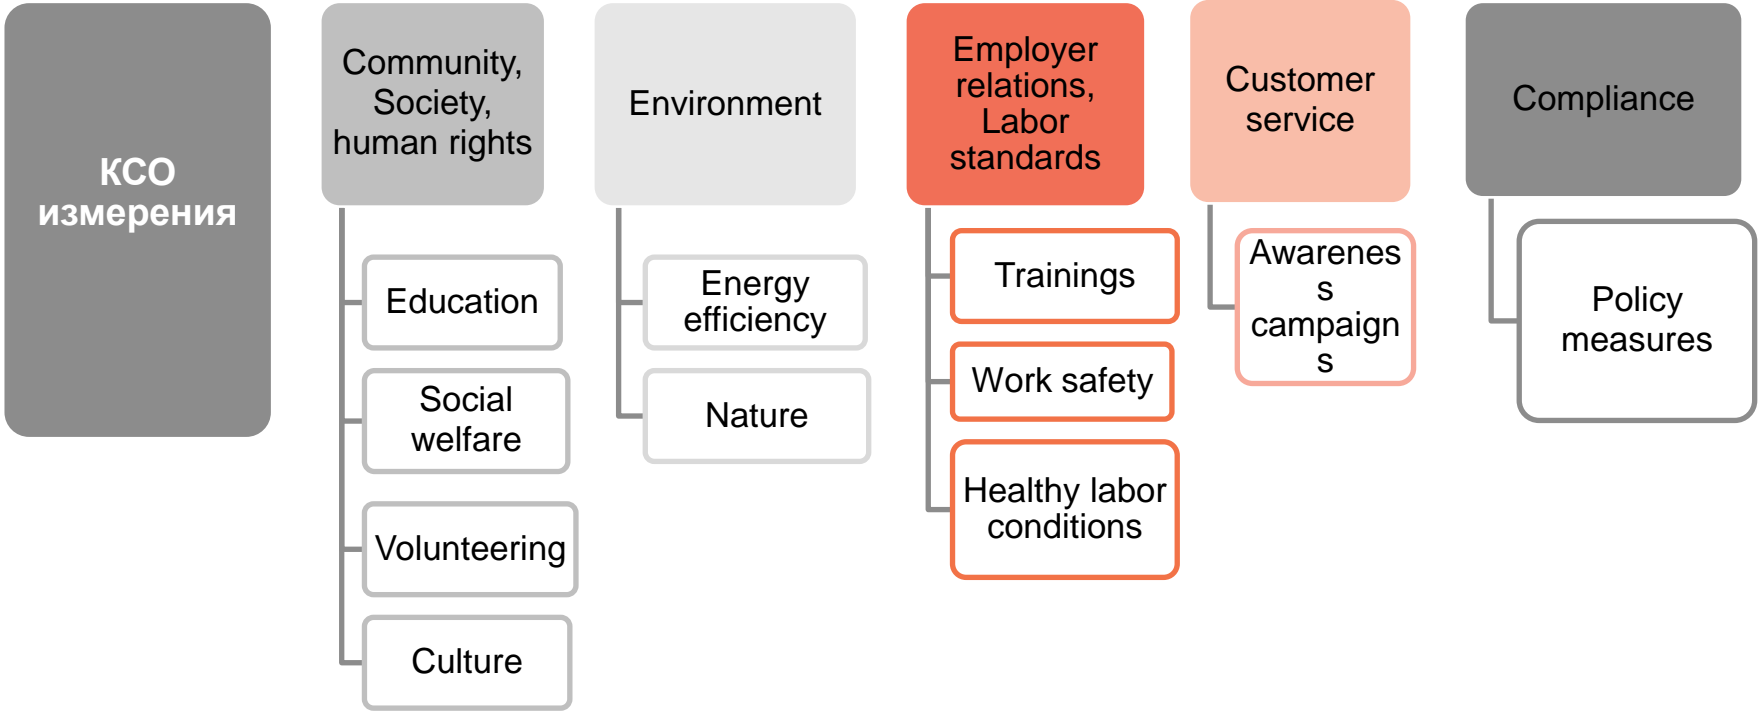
КСО измерения

Community, Society, human rights

Education

Social welfare

Volunteering

Culture

Environment

Energy efficiency

Nature

Employer relations, Labor standards

Trainings

Work safety

Healthy labor conditions

Customer service

Awareness campaigns

Compliance

Policy measures